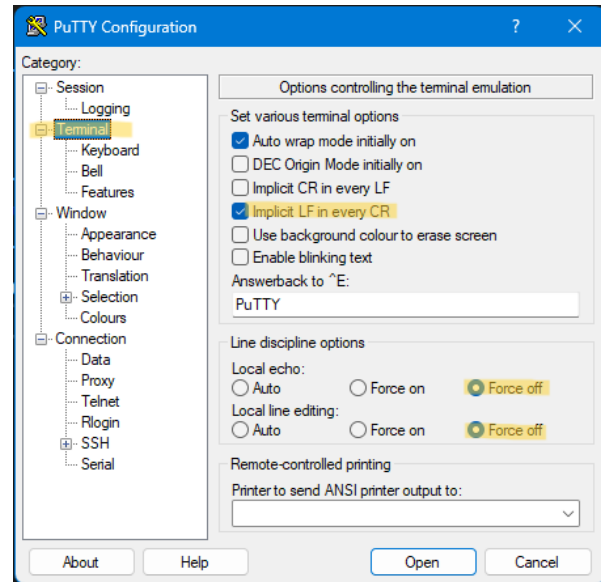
PuTTY Configuration ? ×

Category:

Session
Logging
Terminal
Keyboard
Bell
Features
Window
Appearance
Behaviour
Translation
Selection
Colours
Connection
Data
Proxy
Telnet
Rlogin
SSH
Serial

Options controlling the terminal emulation

Set various terminal options
Auto wrap mode initially on
DEC Origin Mode initially on
Implicit CR in every LF
Implicit LF in every CR
Use background colour to erase screen
Enable blinking text
Answerback to ^E:
PuTTY

Line discipline options
Local echo:
Auto Force on Force off
Local line editing:
Auto Force on Force off

Remote-controlled printing
Printer to send ANSI printer output to:

About Help Open Cancel